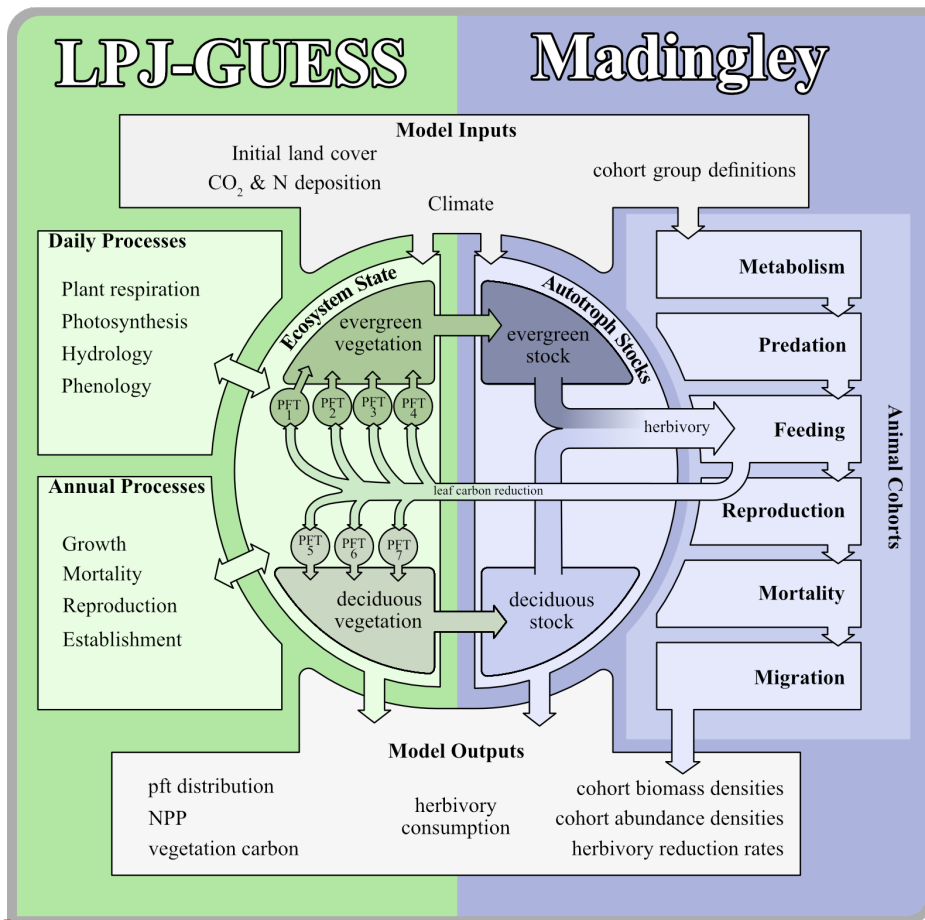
LPJ-GUESS

Madingley

Model Inputs

Initial land cover

$CO_2$ & N deposition

Climate

cohort group definitions

Daily Processes

Plant respiration

Photosynthesis

Hydrology

Phenology

Ecosystem State

evergreen vegetation

PFT 1

PFT 2

PFT 3

PFT 4

Autotroph Stocks

evergreen stock

herbivory

leaf carbon reduction

Metabolism

Predation

Feeding

Reproduction

Mortality

Migration

Animal Cohorts

Annual Processes

Growth

Mortality

Reproduction

Establishment

PFT 5

PFT 6

PFT 7

deciduous vegetation

deciduous stock

Model Outputs

pft distribution

NPP

vegetation carbon

herbivory consumption

cohort biomass densities

cohort abundance densities

herbivory reduction rates